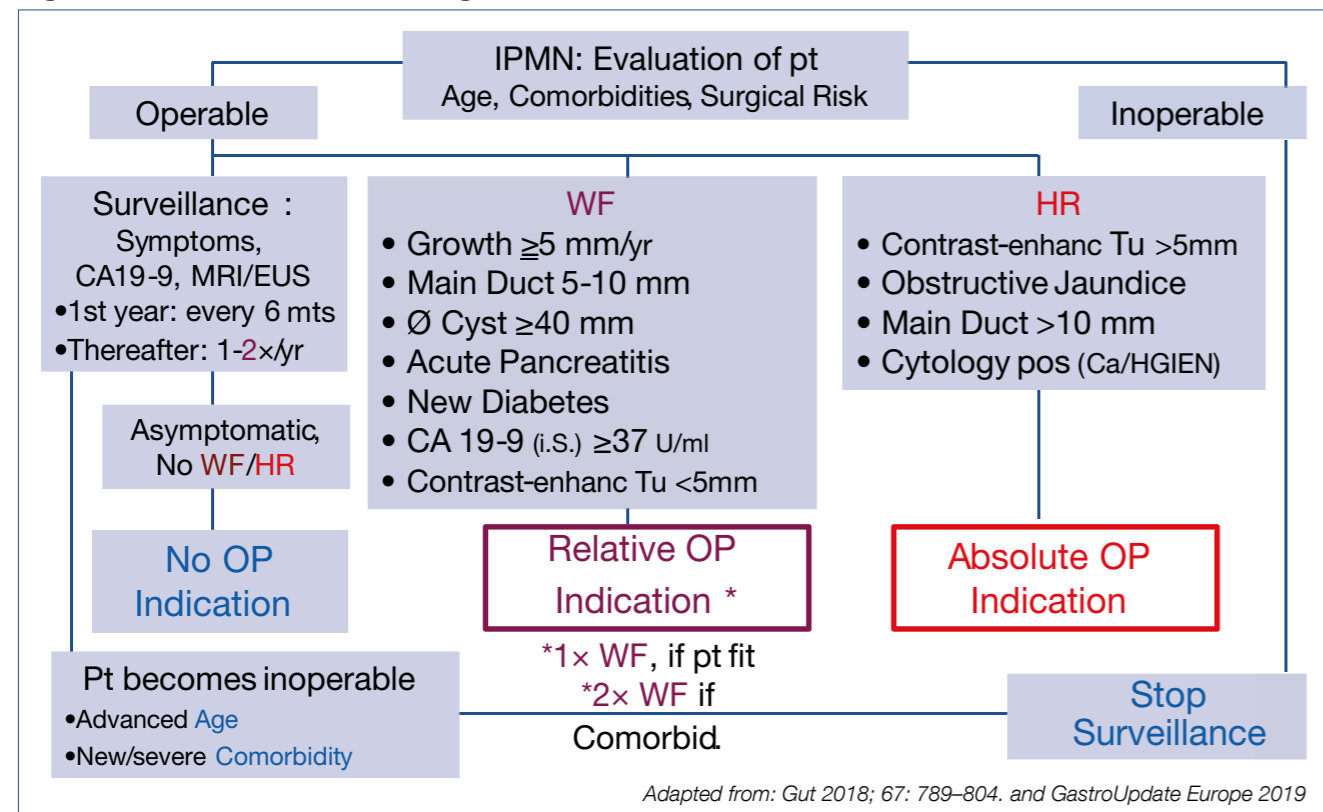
IPMN: Evaluation of pt
Age, Comorbidities, Surgical Risk

Operable

Inoperable

Surveillance :
Symptoms,
CA19-9, MRI/EUS
•1st year: every 6 mts
•Thereafter: 1-2×/yr

WF
• Growth ≧5 mm/yr
• Main Duct 5-10 mm
• Ø Cyst ≥40 mm
• Acute Pancreatitis
• New Diabetes
• CA 19-9 (i.S.) ≥37 U/ml
• Contrast-enhanc Tu <5mm

HR
• Contrast-enhanc Tu >5mm
• Obstructive Jaundice
• Main Duct >10 mm
• Cytology pos (Ca/HGIEN)

Asymptomatic,
No WF/HR

No OP
Indication

Relative OP
Indication *

Absolute OP
Indication

*1× WF, if pt fit
*2× WF if
Comorbid.

Pt becomes inoperable
•Advanced Age
•New/severe Comorbidity

Stop
Surveillance

Adapted from: Gut 2018; 67: 789–804. and GastroUpdate Europe 2019